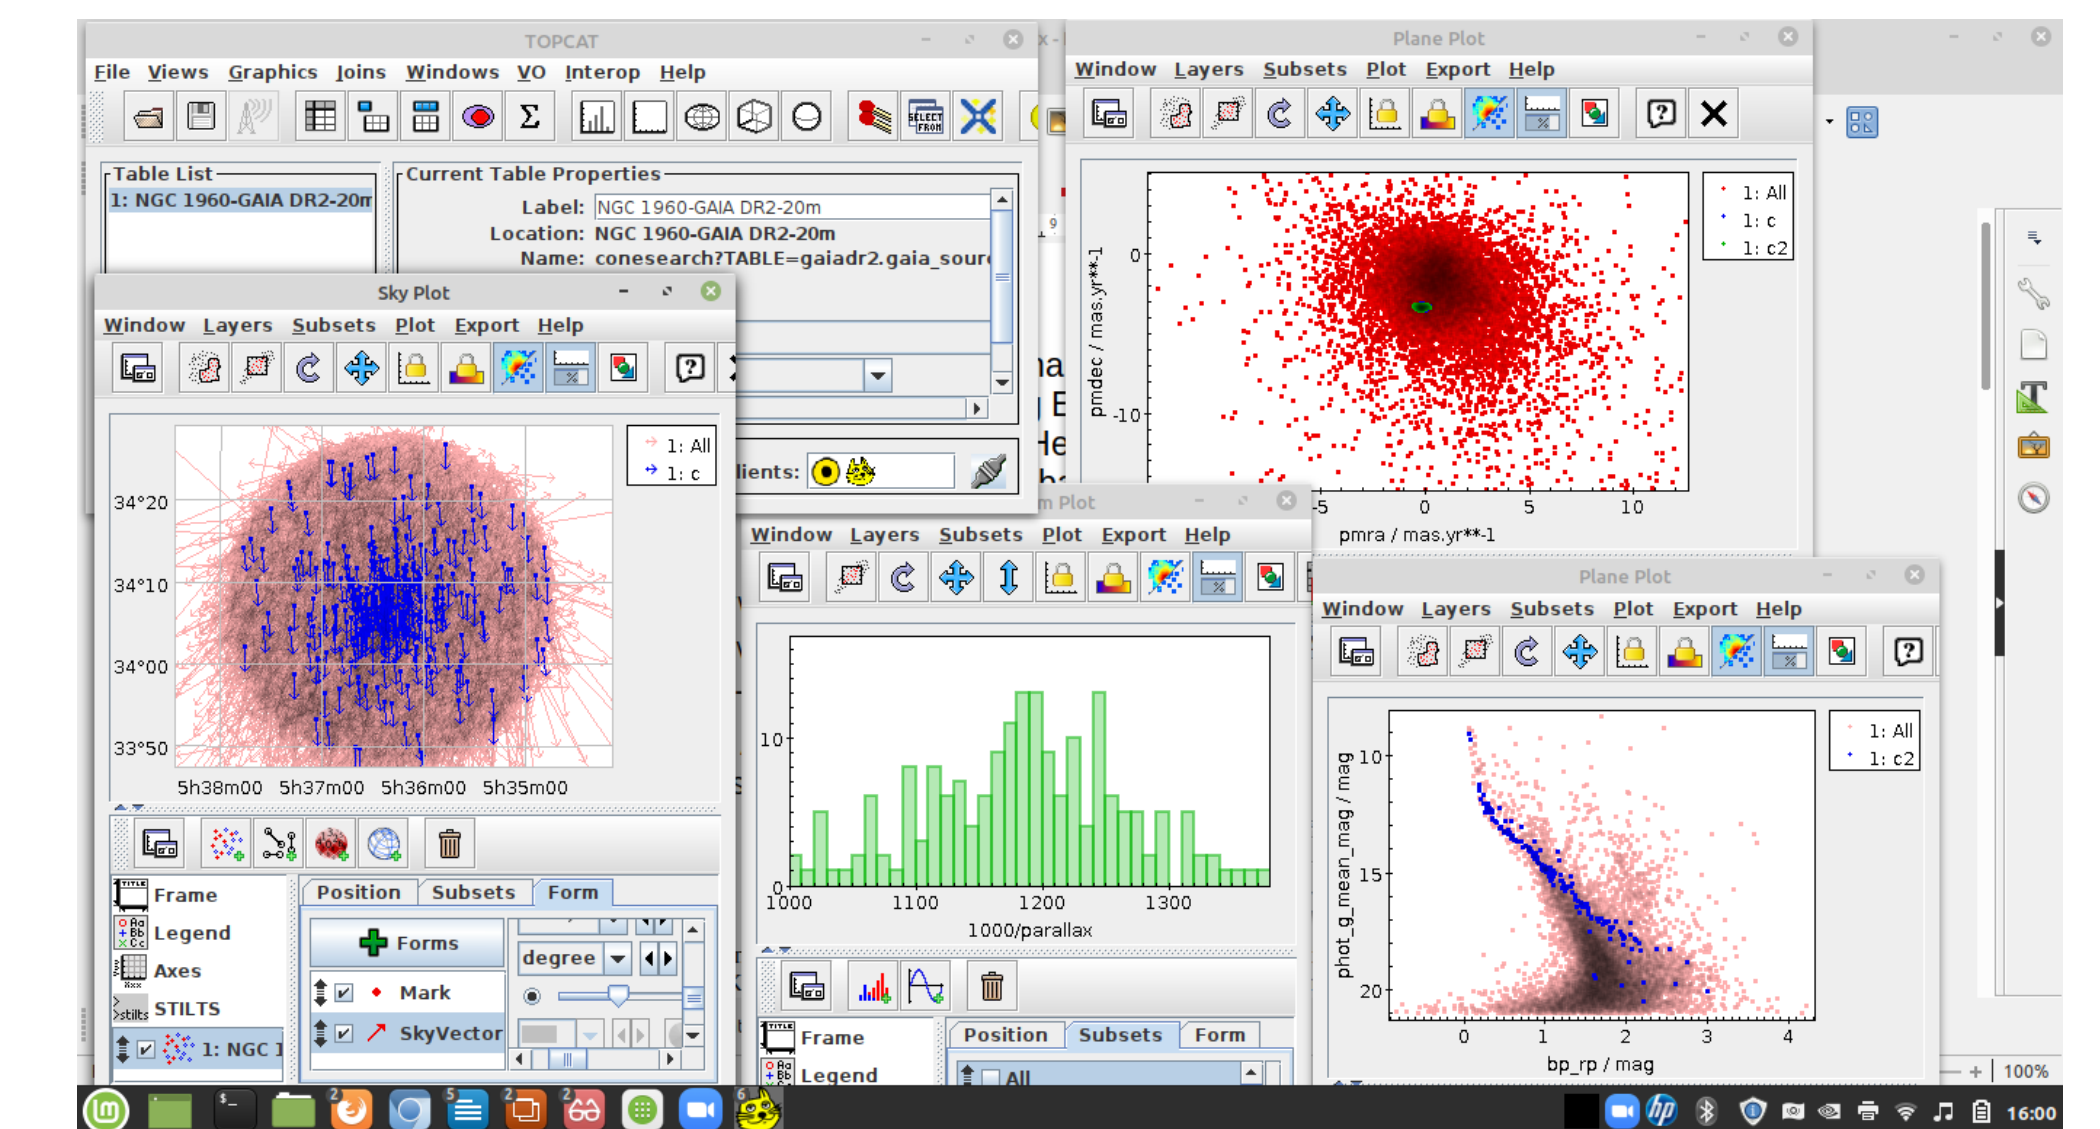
TOPCAT

File Views Graphics Joins Windows VO Interop Help

Table List
1: NGC 1960-GAIA DR2-20m

Current Table Properties
Label: NGC 1960-GAIA DR2-20m
Location: NGC 1960-GAIA DR2-20m
Name: conesearch?TABLE=gaiadr2.gaia_sour

lients:

Sky Plot

Window Layers Subsets Plot Export Help

1: All
1: c

34°20
34°10
34°00
33°50
5h38m00 5h37m00 5h36m00 5h35m00

Frame
Legend
Axes
STILTS
1: NGC

Position Subsets Form

Forms
degree
Mark
SkyVector

Plane Plot

Window Layers Subsets Plot Export Help

1: All
1: c
1: c2

pmdec / mas.yr**-1
0
-10
-5 0 5 10
pmra / mas.yr**-1

m Plot

Window Layers Subsets Plot Export Help

10
0
1000 1100 1200 1300
1000/parallax

Frame
Legend

Position Subsets Form
All

Plane Plot

Window Layers Subsets Plot Export Help

1: All
1: c2

phot_g_mean_mag / mag
10
15
20
0 1 2 3 4
bp_rp / mag

100%

16:00